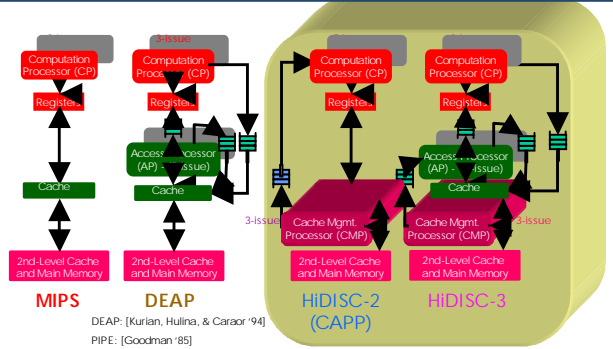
3-issue

Computation Processor (CP)

Registers

Cache

2nd-Level Cache and Main Memory

MIPS

Computation Processor (CP)

Registers

Access Processor (AP) - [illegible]issue)

Cache

2nd-Level Cache and Main Memory

DEAP

Computation Processor (CP)

Registers

3-issue

Cache Mgmt. Processor (CMP)

2nd-Level Cache and Main Memory

HiDISC-2 (CAPP)

Computation Processor (CP)

Registers

Access Processor (AP) - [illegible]issue)

Cache

Cache Mgmt. Processor (CMP)

3-issue

2nd-Level Cache and Main Memory

HiDISC-3

DEAP: [Kurian, Hulina, & Caraor '94]

PIPE: [Goodman '85]